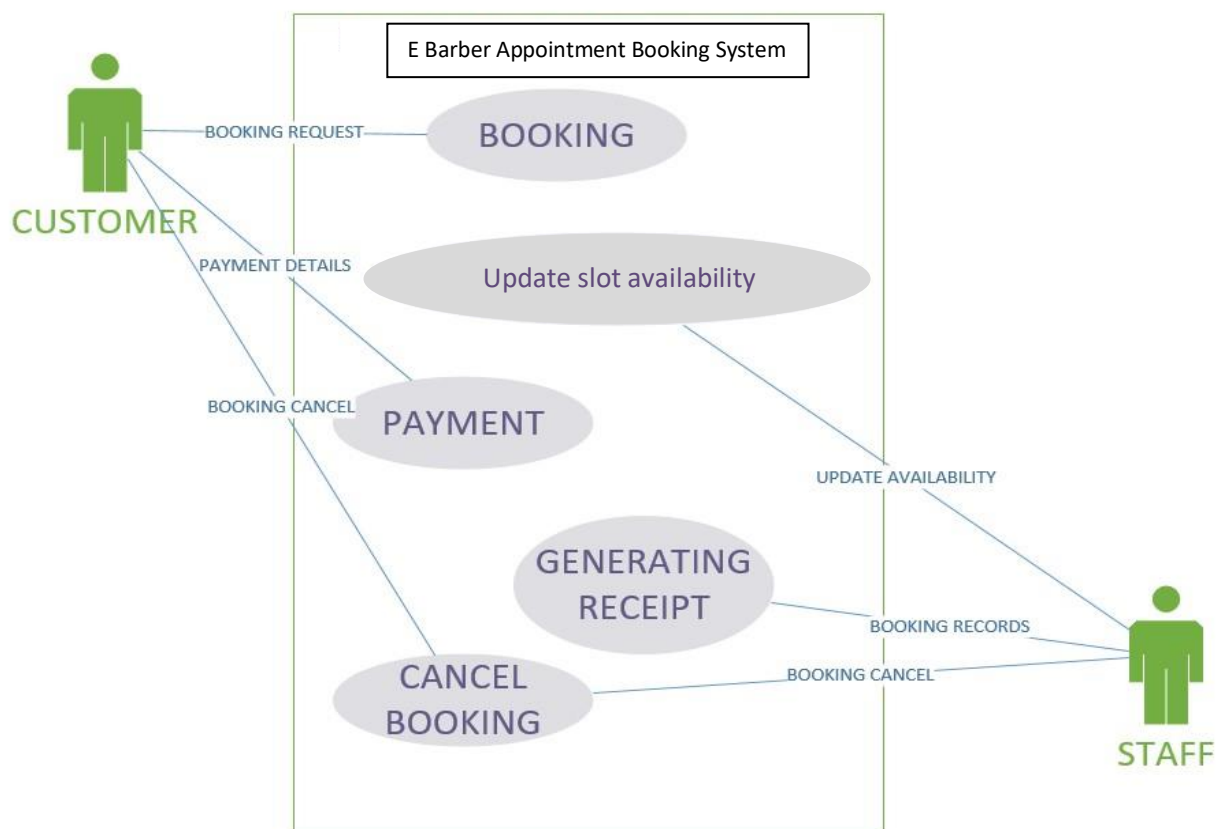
E Barber Appointment Booking System

CUSTOMER

BOOKING REQUEST

BOOKING

PAYMENT DETAILS

Update slot availability

BOOKING CANCEL

PAYMENT

UPDATE AVAILABILITY

GENERATING RECEIPT

BOOKING RECORDS

CANCEL BOOKING

BOOKING CANCEL

STAFF